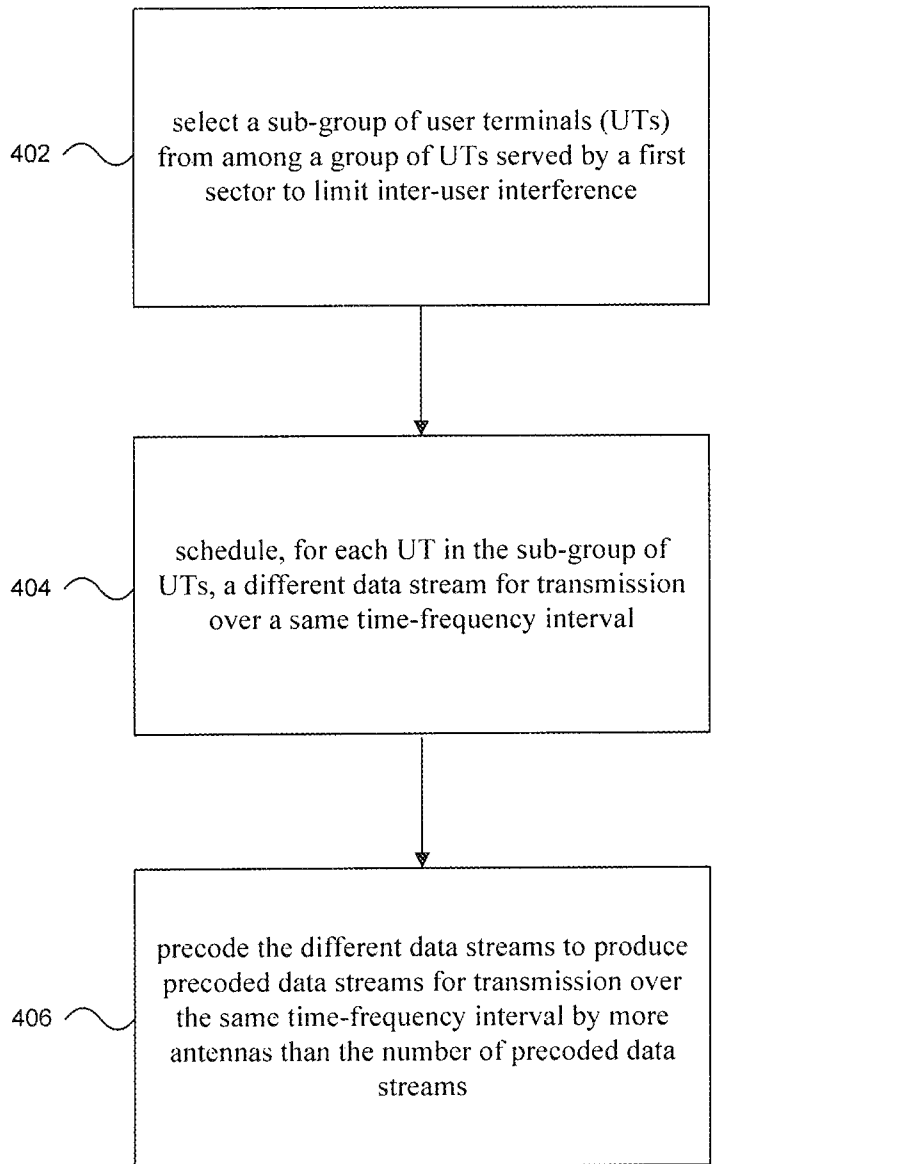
402

select a sub-group of user terminals (UTs) from among a group of UTs served by a first sector to limit inter-user interference

404

schedule, for each UT in the sub-group of UTs, a different data stream for transmission over a same time-frequency interval

406

precode the different data streams to produce precoded data streams for transmission over the same time-frequency interval by more antennas than the number of precoded data streams